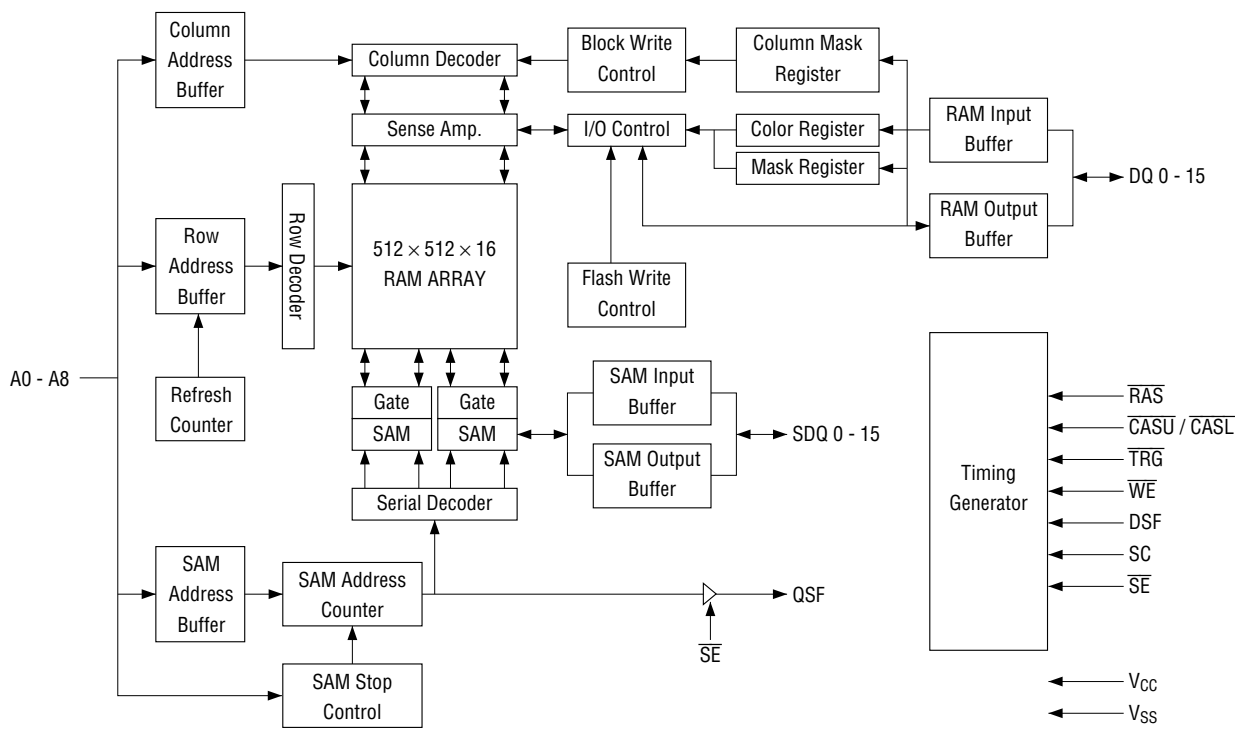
Column Address Buffer

Column Decoder

Block Write Control

Column Mask Register

Sense Amp.

I/O Control

Color Register

RAM Input Buffer

Mask Register

DQ 0 - 15

RAM Output Buffer

Row Address Buffer

Row Decoder

$512 \times 512 \times 16$ RAM ARRAY

Flash Write Control

Refresh Counter

A0 - A8

Gate

SAM

Gate

SAM

SAM Input Buffer

SAM Output Buffer

SDQ 0 - 15

Serial Decoder

Timing Generator

$\overline{RAS}$

$\overline{CASU}$ / $\overline{CASL}$

$\overline{TRG}$

$\overline{WE}$

DSF

SC

$\overline{SE}$

SAM Address Buffer

SAM Address Counter

QSF

$\overline{SE}$

SAM Stop Control

$V_{CC}$

$V_{SS}$